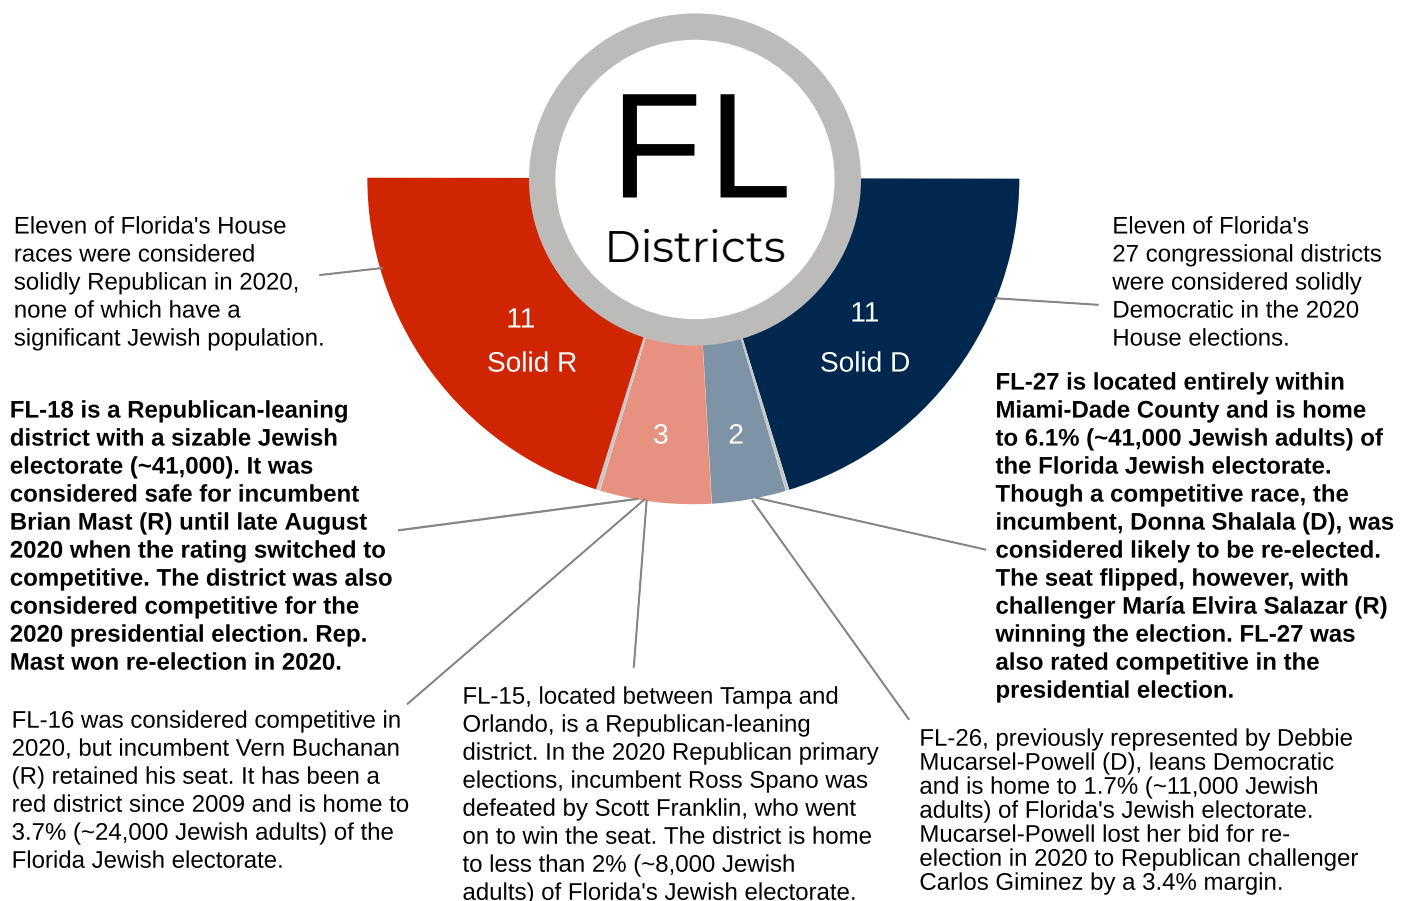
FL
Districts

Eleven of Florida's House races were considered solidly Republican in 2020, none of which have a significant Jewish population.

11
Solid R

3

2

11
Solid D

Eleven of Florida's 27 congressional districts were considered solidly Democratic in the 2020 House elections.

**FL-18 is a Republican-leaning district with a sizable Jewish electorate (~41,000). It was considered safe for incumbent Brian Mast (R) until late August 2020 when the rating switched to competitive. The district was also considered competitive for the 2020 presidential election. Rep. Mast won re-election in 2020.**

**FL-27 is located entirely within Miami-Dade County and is home to 6.1% (~41,000 Jewish adults) of the Florida Jewish electorate. Though a competitive race, the incumbent, Donna Shalala (D), was considered likely to be re-elected. The seat flipped, however, with challenger María Elvira Salazar (R) winning the election. FL-27 was also rated competitive in the presidential election.**

FL-16 was considered competitive in 2020, but incumbent Vern Buchanan (R) retained his seat. It has been a red district since 2009 and is home to 3.7% (~24,000 Jewish adults) of the Florida Jewish electorate.

FL-15, located between Tampa and Orlando, is a Republican-leaning district. In the 2020 Republican primary elections, incumbent Ross Spano was defeated by Scott Franklin, who went on to win the seat. The district is home to less than 2% (~8,000 Jewish adults) of Florida's Jewish electorate.

FL-26, previously represented by Debbie Mucarsel-Powell (D), leans Democratic and is home to 1.7% (~11,000 Jewish adults) of Florida's Jewish electorate. Mucarsel-Powell lost her bid for re-election in 2020 to Republican challenger Carlos Giminez by a 3.4% margin.